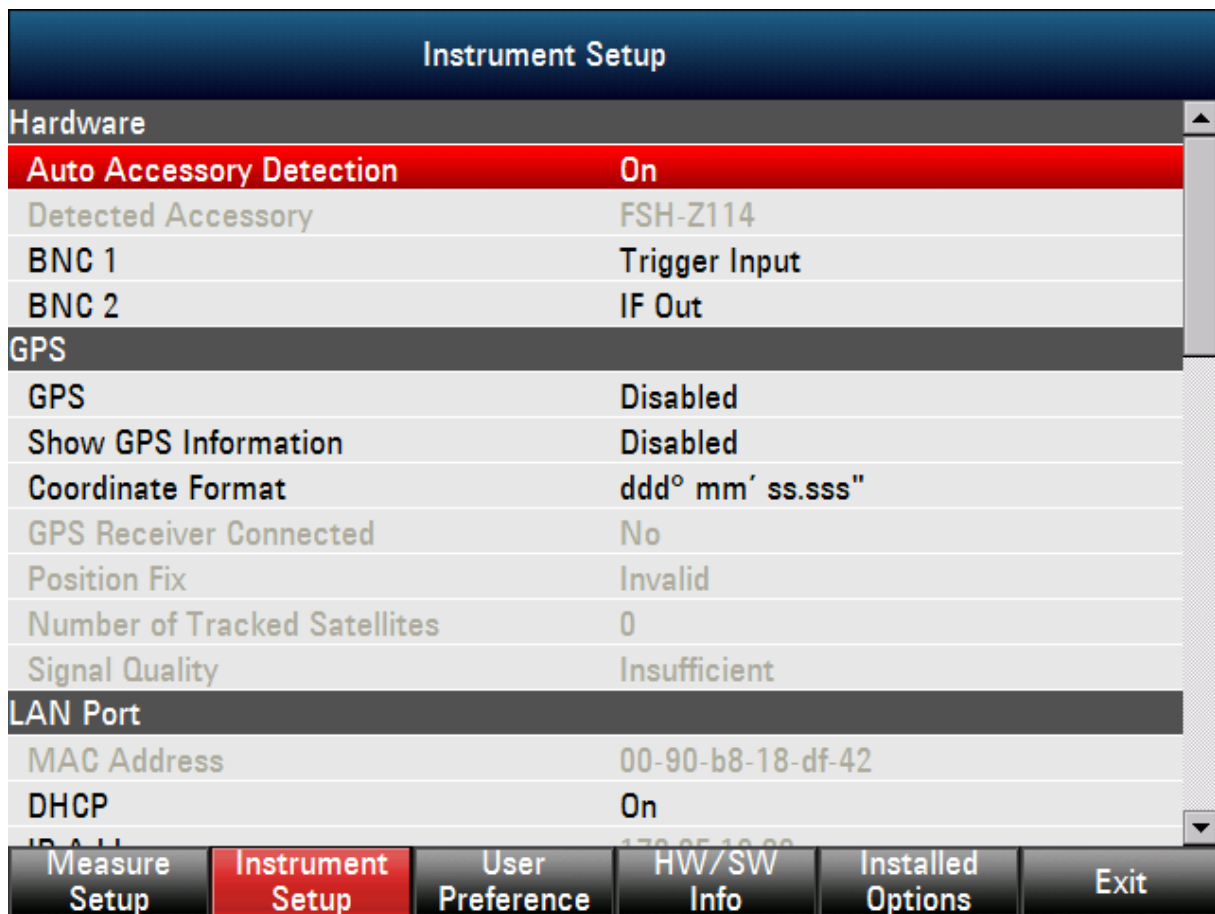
Instrument Setup

Hardware

| | |
|---|---|
| Auto Accessory Detection | On |
| Detected Accessory | FSH-Z114 |
| BNC 1 | Trigger Input |
| BNC 2 | IF Out |

GPS

| | |
|---|---|
| GPS | Disabled |
| Show GPS Information | Disabled |
| Coordinate Format | ddd° mm′ ss.sss" |
| GPS Receiver Connected | No |
| Position Fix | Invalid |
| Number of Tracked Satellites | 0 |
| Signal Quality | Insufficient |

LAN Port

| | |
|---|---|
| MAC Address | 00-90-b8-18-df-42 |
| DHCP | On |
| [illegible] | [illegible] |

Measure Setup
Instrument Setup
User Preference
HW/SW Info
Installed Options
Exit